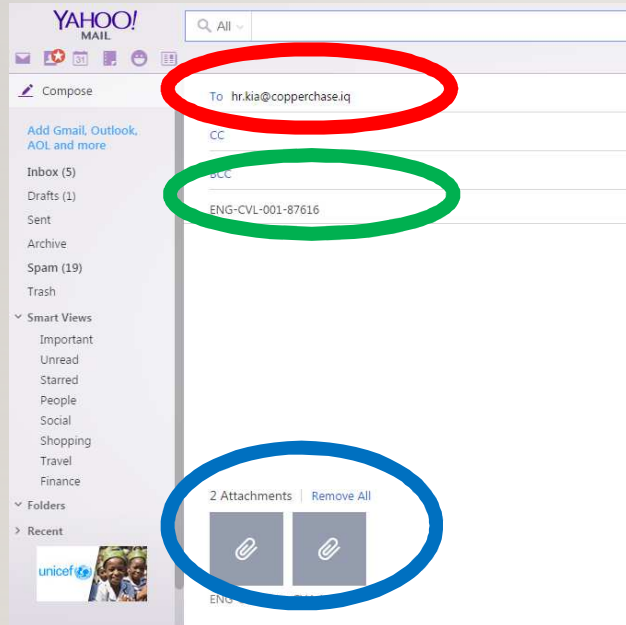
YAHOO! MAIL

All

Compose

Add Gmail, Outlook, AOL and more

Inbox (5)
Drafts (1)
Sent
Archive
Spam (19)
Trash

Smart Views
Important
Unread
Starred
People
Social
Shopping
Travel
Finance

Folders

Recent

unicef

To hr.kia@copperchase.iq

CC

BCC

ENG-CVL-001-87616

2 Attachments | Remove All

ENG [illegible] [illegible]